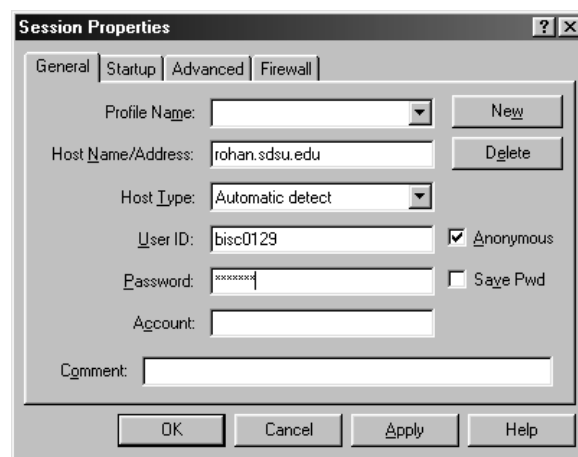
Session Properties

? X

General | Startup | Advanced | Firewall

Profile Name:

New

Host Name/Address: rohan.sdsu.edu

Delete

Host Type: Automatic detect

User ID: bisc0129

Anonymous

Password: *******

Save Pwd

Account:

Comment:

OK

Cancel

Apply

Help